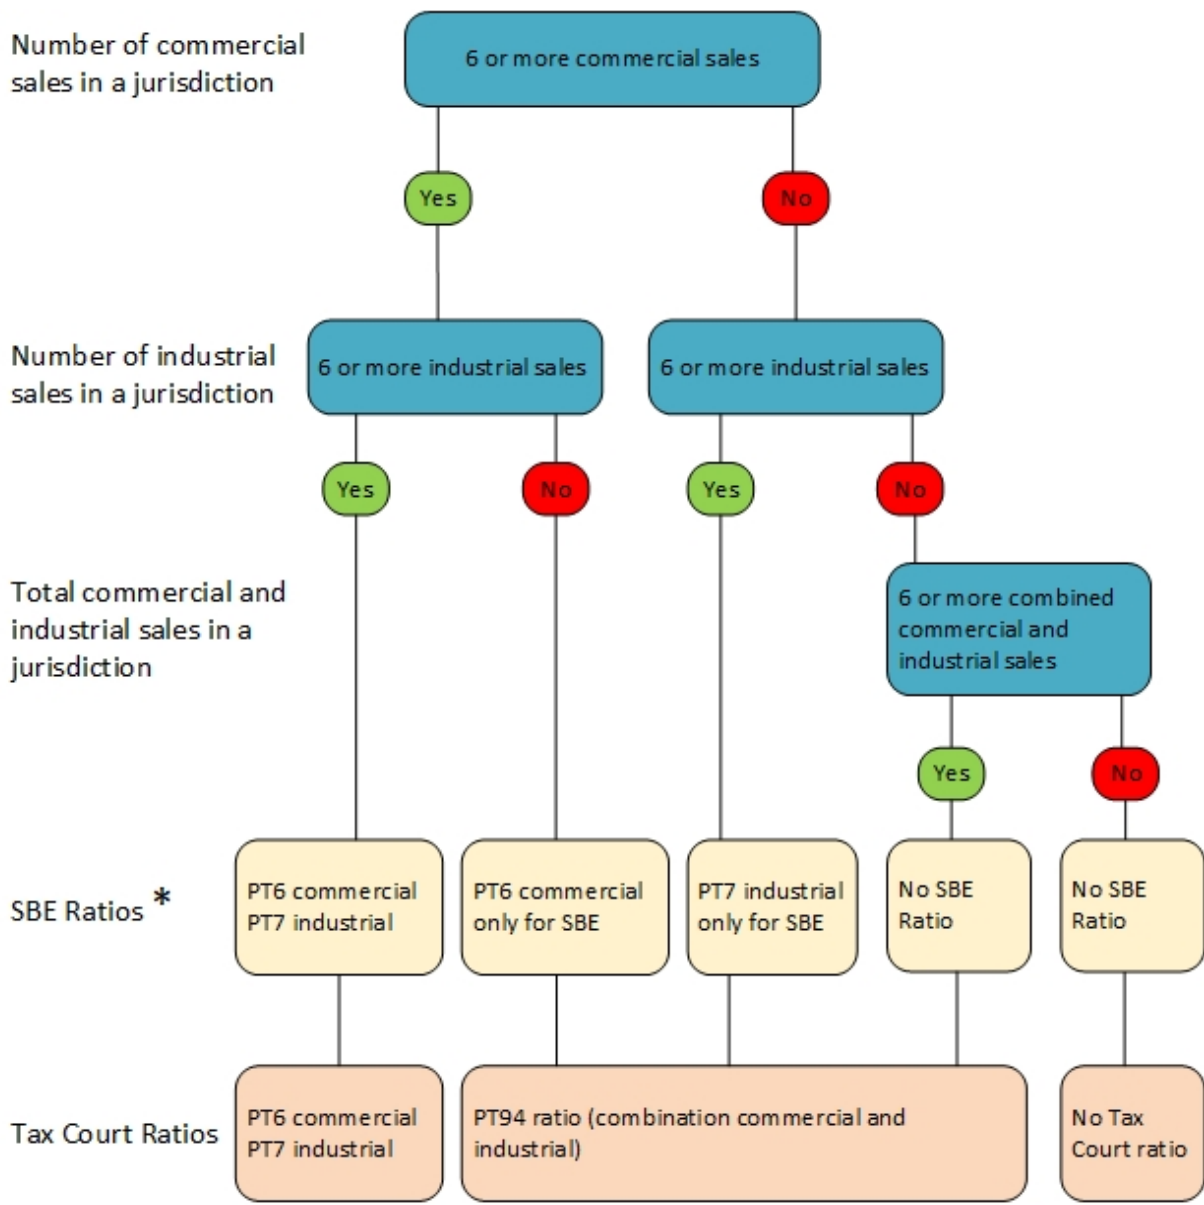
Number of commercial sales in a jurisdiction

6 or more commercial sales

Yes

No

Number of industrial sales in a jurisdiction

6 or more industrial sales

6 or more industrial sales

Yes

No

Yes

No

Total commercial and industrial sales in a jurisdiction

6 or more combined commercial and industrial sales

Yes

No

SBE Ratios *

PT6 commercial PT7 industrial

PT6 commercial only for SBE

PT7 industrial only for SBE

No SBE Ratio

No SBE Ratio

Tax Court Ratios

PT6 commercial PT7 industrial

PT94 ratio (combination commercial and industrial)

No Tax Court ratio